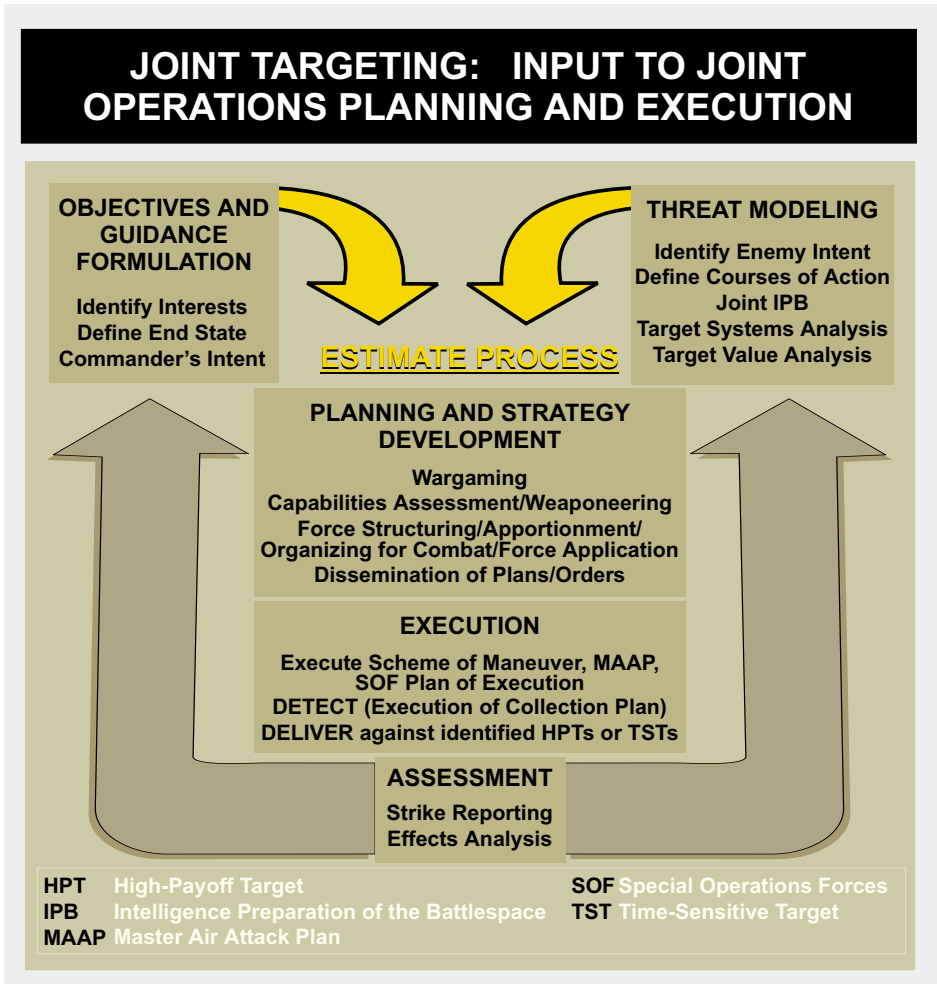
JOINT TARGETING: INPUT TO JOINT OPERATIONS PLANNING AND EXECUTION

OBJECTIVES AND GUIDANCE FORMULATION

Identify Interests
Define End State
Commander's Intent

THREAT MODELING

Identify Enemy Intent
Define Courses of Action
Joint IPB
Target Systems Analysis
Target Value Analysis

ESTIMATE PROCESS

PLANNING AND STRATEGY DEVELOPMENT

Wargaming
Capabilities Assessment/Weaponeering
Force Structuring/Apportionment/
Organizing for Combat/Force Application
Dissemination of Plans/Orders

EXECUTION

Execute Scheme of Maneuver, MAAP, SOF Plan of Execution
DETECT (Execution of Collection Plan)
DELIVER against identified HPTs or TSTs

ASSESSMENT

Strike Reporting
Effects Analysis

HPT High-Payoff Target
IPB Intelligence Preparation of the Battlespace
MAAP Master Air Attack Plan
SOF Special Operations Forces
TST Time-Sensitive Target